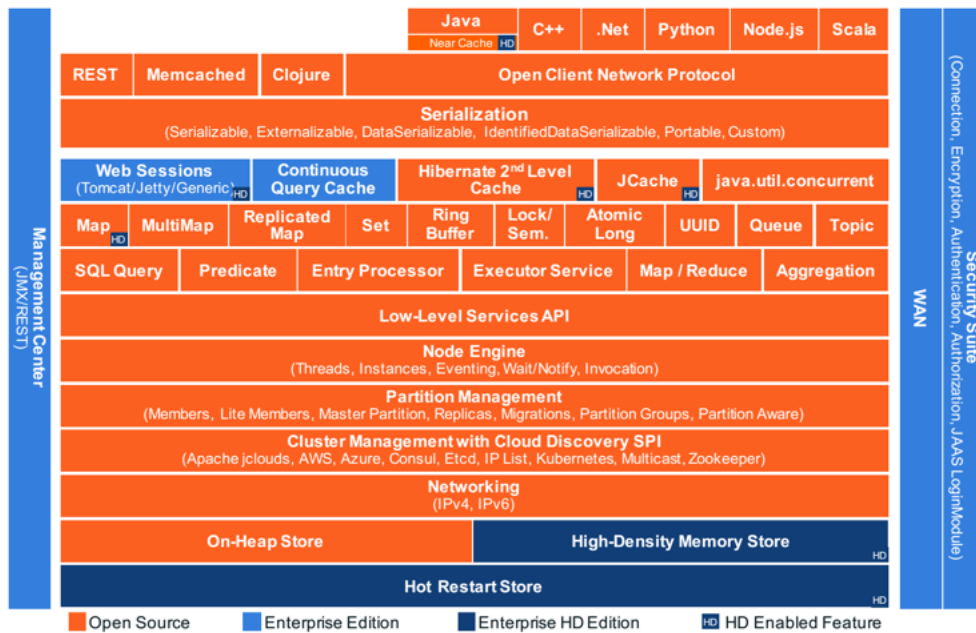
Management Center
(JMX/REST)

Java
Near Cache HD
C++
.Net
Python
Node.js
Scala

REST
Memcached
Clojure
Open Client Network Protocol

Serialization
(Serializable, Externalizable, DataSerializable, IdentifiedDataSerializable, Portable, Custom)

Web Sessions
(Tomcat/Jetty/Generic) HD
Continuous Query Cache
Hibernate 2$^{nd}$ Level Cache HD
JCache HD
java.util.concurrent

Map HD
MultiMap
Replicated Map
Set
Ring Buffer
Lock/ Sem.
Atomic Long
UUID
Queue
Topic

SQL Query
Predicate
Entry Processor
Executor Service
Map / Reduce
Aggregation

Low-Level Services API

Node Engine
(Threads, Instances, Eventing, Wait/Notify, Invocation)

Partition Management
(Members, Lite Members, Master Partition, Replicas, Migrations, Partition Groups, Partition Aware)

Cluster Management with Cloud Discovery SPI
(Apache jclouds, AWS, Azure, Consul, Etcd, IP List, Kubernetes, Multicast, Zookeeper)

Networking
(IPv4, IPv6)

On-Heap Store
High-Density Memory Store HD

Hot Restart Store HD

WAN

Security Suite
(Connection, Encryption, Authentication, Authorization, JAAS LoginModule)

Open Source
Enterprise Edition
Enterprise HD Edition
HD HD Enabled Feature